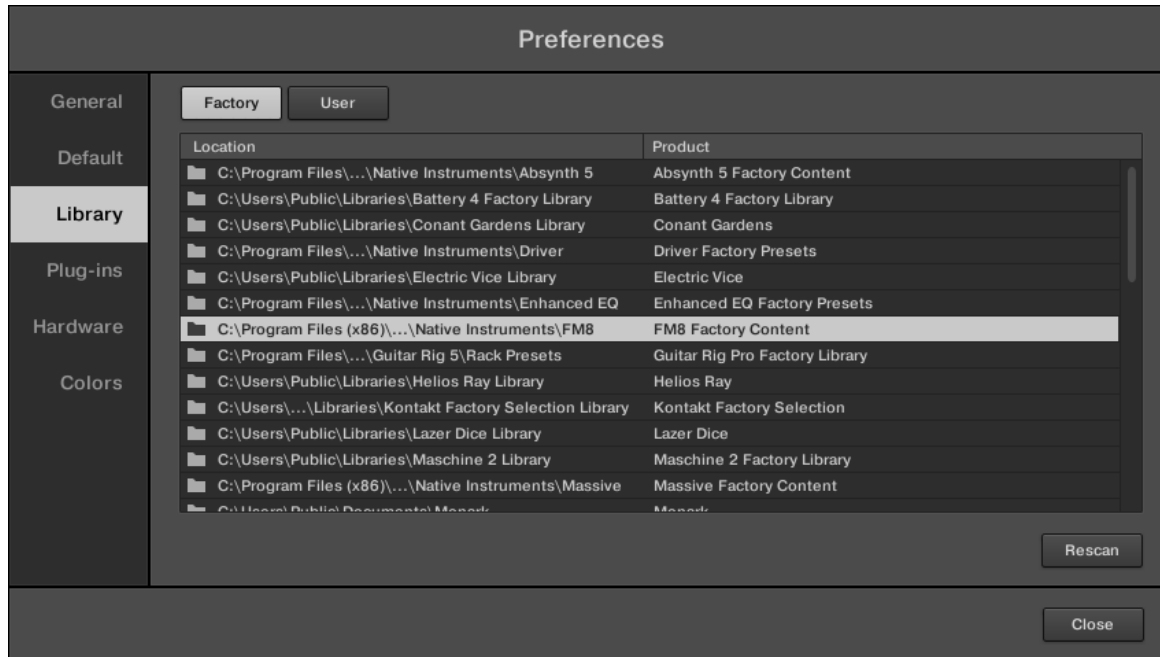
Preferences

General
Default
Library
Plug-ins
Hardware
Colors

Factory
User

| Location | Product |
|---|---|
| C:\Program Files\...\Native Instruments\Absynth 5 | Absynth 5 Factory Content |
| C:\Users\Public\Libraries\Battery 4 Factory Library | Battery 4 Factory Library |
| C:\Users\Public\Libraries\Conant Gardens Library | Conant Gardens |
| C:\Program Files\...\Native Instruments\Driver | Driver Factory Presets |
| C:\Users\Public\Libraries\Electric Vice Library | Electric Vice |
| C:\Program Files\...\Native Instruments\Enhanced EQ | Enhanced EQ Factory Presets |
| C:\Program Files (x86)\...\Native Instruments\FM8 | FM8 Factory Content |
| C:\Program Files\...\Guitar Rig 5\Rack Presets | Guitar Rig Pro Factory Library |
| C:\Users\Public\Libraries\Helios Ray Library | Helios Ray |
| C:\Users\...\Libraries\Kontakt Factory Selection Library | Kontakt Factory Selection |
| C:\Users\Public\Libraries\Lazer Dice Library | Lazer Dice |
| C:\Users\Public\Libraries\Maschine 2 Library | Maschine 2 Factory Library |
| C:\Program Files (x86)\...\Native Instruments\Massive | Massive Factory Content |
| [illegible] | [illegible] |

Rescan

Close